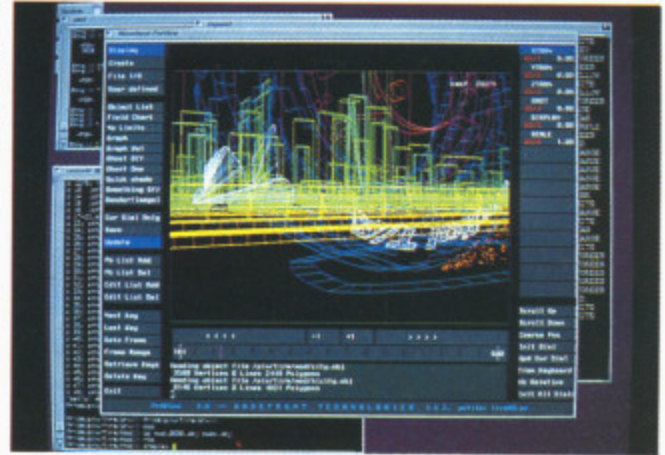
Display
Create
File I/O
User defined

Object List
Field Chart
No Limits
Graph
Graph Del
Ghost Off
Ghost Sep
Quick shade
Smoothing Off
Render Image

Cur Dial Only
Save
Update

Mu List Add
Mu List Del
Edit List Add
Edit List Del

Next Key
Last Key
Goto Frame
Frame Range
Retrieve Keys
Delete Key
Exit

Scroll Up
Scroll Down
Inverse Pos
Init Dial
Upd Cur Dial
From Keyboard
Ok Relative
Init All Dial

< < < <
< <
< 1
> > > >

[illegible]
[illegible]

WAVEFRONT TECHNOLOGIES